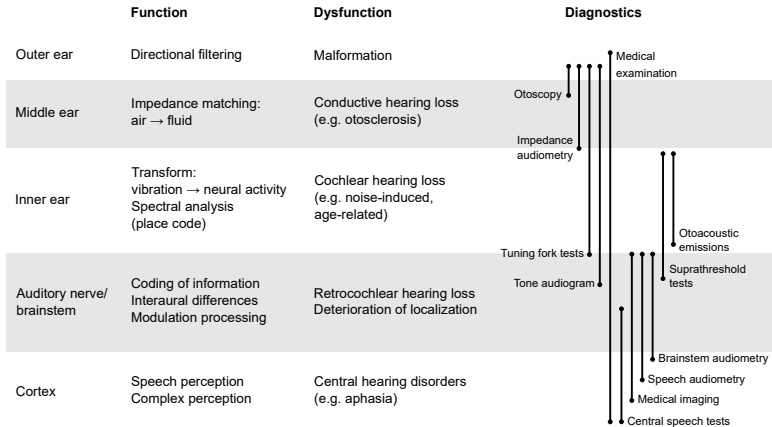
|  | Function | Dysfunction |
|---|---|---|
| Outer ear | Directional filtering | Malformation |
| Middle ear | Impedance matching: air → fluid | Conductive hearing loss (e.g. otosclerosis) |
| Inner ear | Transform: vibration → neural activity Spectral analysis (place code) | Cochlear hearing loss (e.g. noise-induced, age-related) |
| Auditory nerve/ brainstem | Coding of information Interaural differences Modulation processing | Retrocochlear hearing loss Deterioration of localization |
| Cortex | Speech perception Complex perception | Central hearing disorders (e.g. aphasia) |

Diagnostics

Medical examination

Otoscopy

Impedance audiometry

Otoacoustic emissions

Tuning fork tests

Tone audiogram

Suprathreshold tests

Brainstem audiometry

Speech audiometry

Medical imaging

Central speech tests